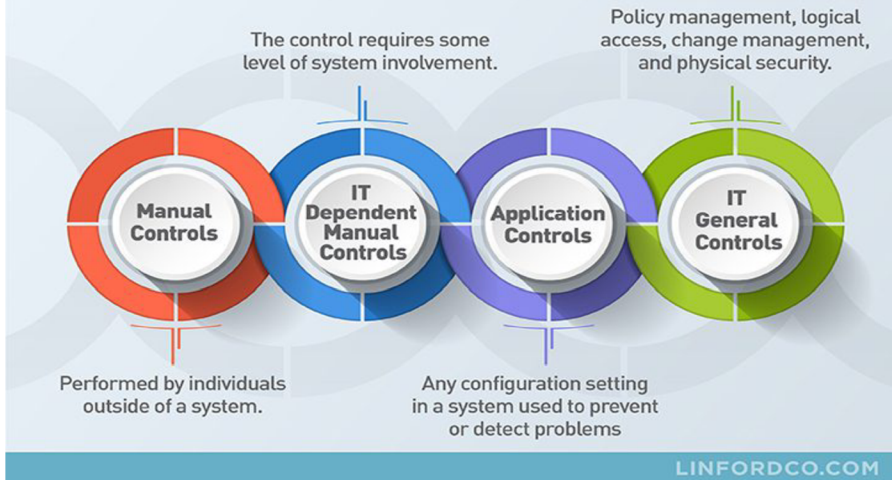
The control requires some level of system involvement.

Policy management, logical access, change management, and physical security.

Manual Controls

IT Dependent Manual Controls

Application Controls

IT General Controls

Performed by individuals outside of a system.

Any configuration setting in a system used to prevent or detect problems

LINFORDCO.COM